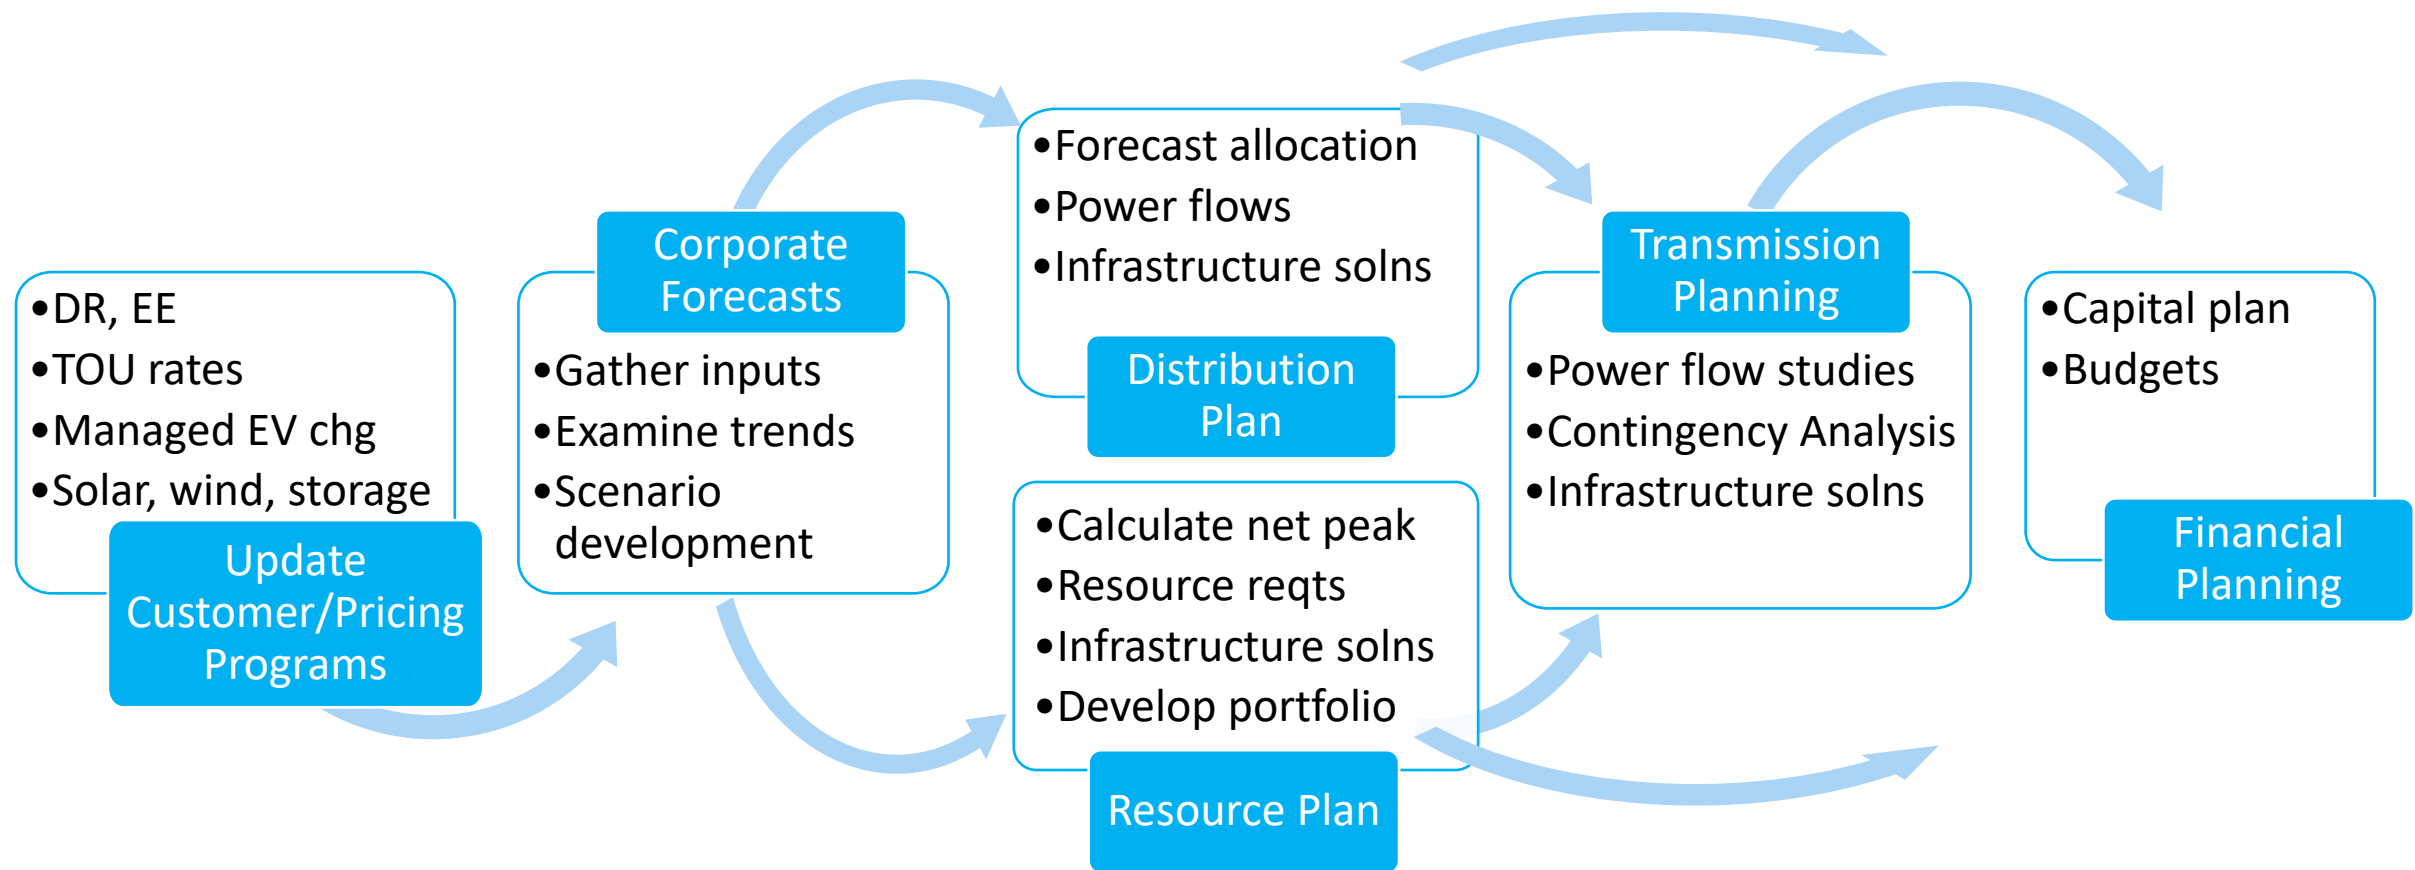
•DR, EE
•TOU rates
•Managed EV chg
•Solar, wind, storage

Update Customer/Pricing Programs

Corporate Forecasts

•Gather inputs
•Examine trends
•Scenario development

•Forecast allocation
•Power flows
•Infrastructure solns

Distribution Plan

•Calculate net peak
•Resource reqts
•Infrastructure solns
•Develop portfolio

Resource Plan

Transmission Planning

•Power flow studies
•Contingency Analysis
•Infrastructure solns

•Capital plan
•Budgets

Financial Planning